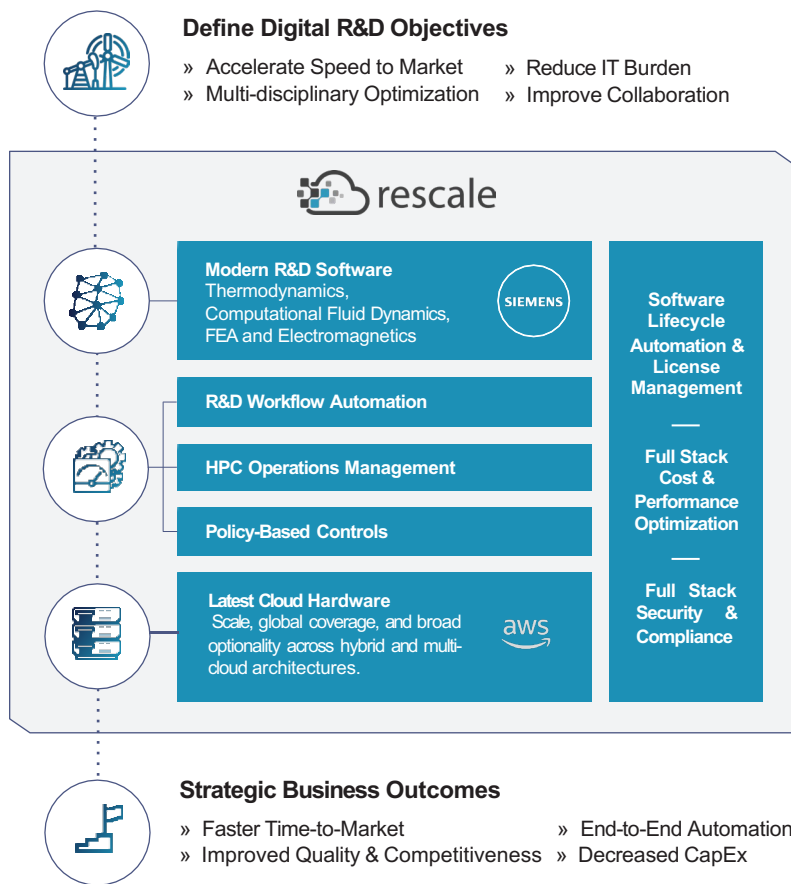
Define Digital R&D Objectives

» Accelerate Speed to Market
» Multi-disciplinary Optimization

» Reduce IT Burden
» Improve Collaboration

rescale

Modern R&D Software
Thermodynamics, Computational Fluid Dynamics, FEA and Electromagnetics

SIEMENS

R&D Workflow Automation

HPC Operations Management

Policy-Based Controls

Latest Cloud Hardware
Scale, global coverage, and broad optionality across hybrid and multi-cloud architectures.

aws

Software Lifecycle Automation & License Management

Full Stack Cost & Performance Optimization

Full Stack Security & Compliance

Strategic Business Outcomes

» Faster Time-to-Market
» Improved Quality & Competitiveness

» End-to-End Automation
» Decreased CapEx